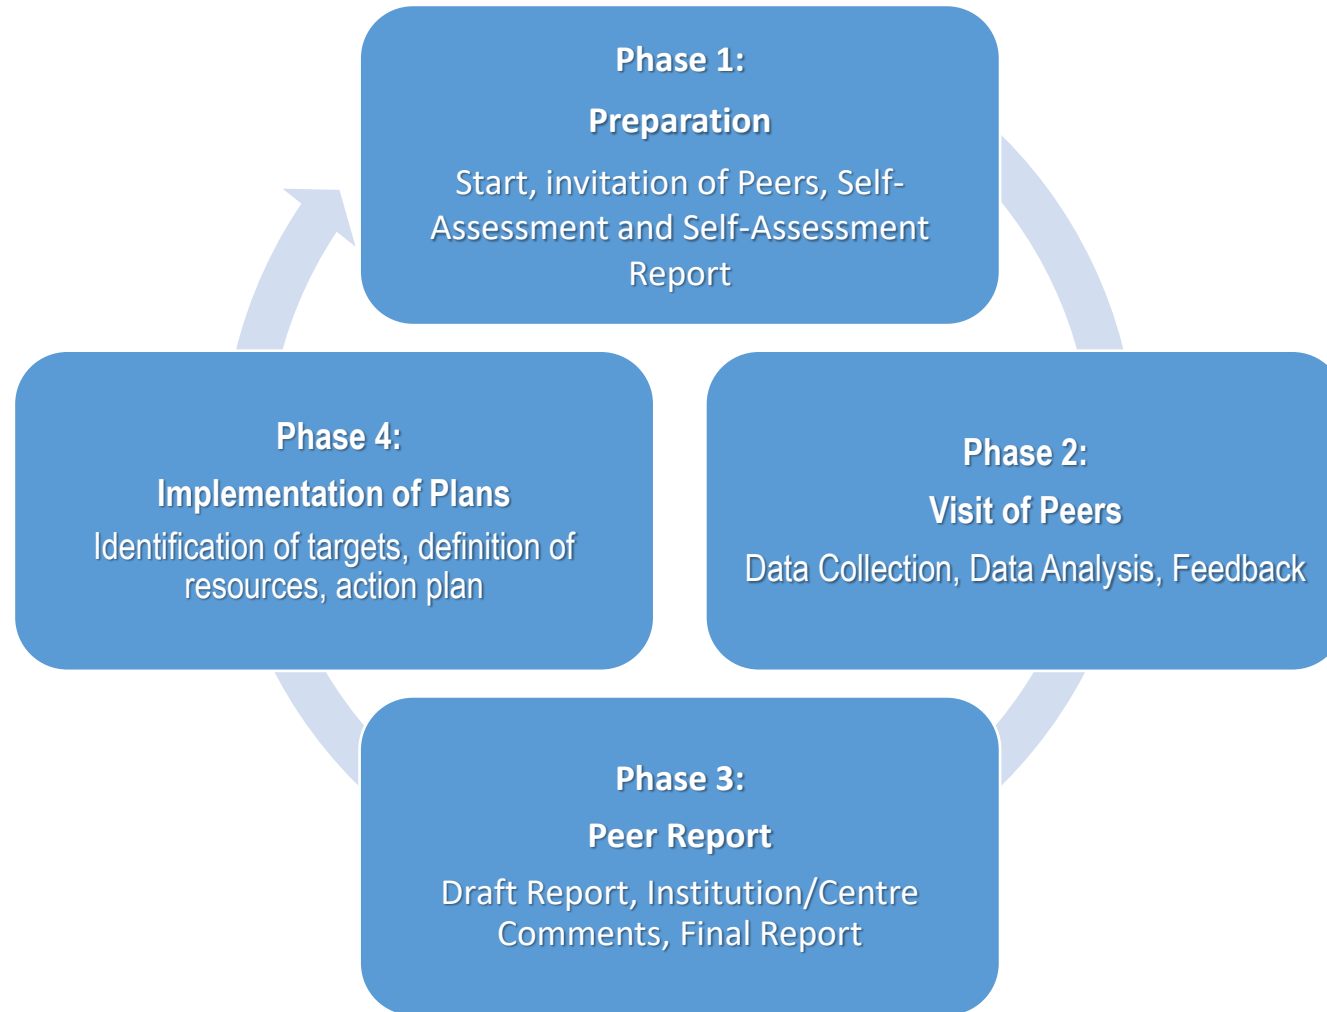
Phase 1:

Preparation

Start, invitation of Peers, Self-Assessment and Self-Assessment Report

Phase 2:

Visit of Peers

Data Collection, Data Analysis, Feedback

Phase 3:

Peer Report

Draft Report, Institution/Centre Comments, Final Report

Phase 4:

Implementation of Plans

Identification of targets, definition of resources, action plan